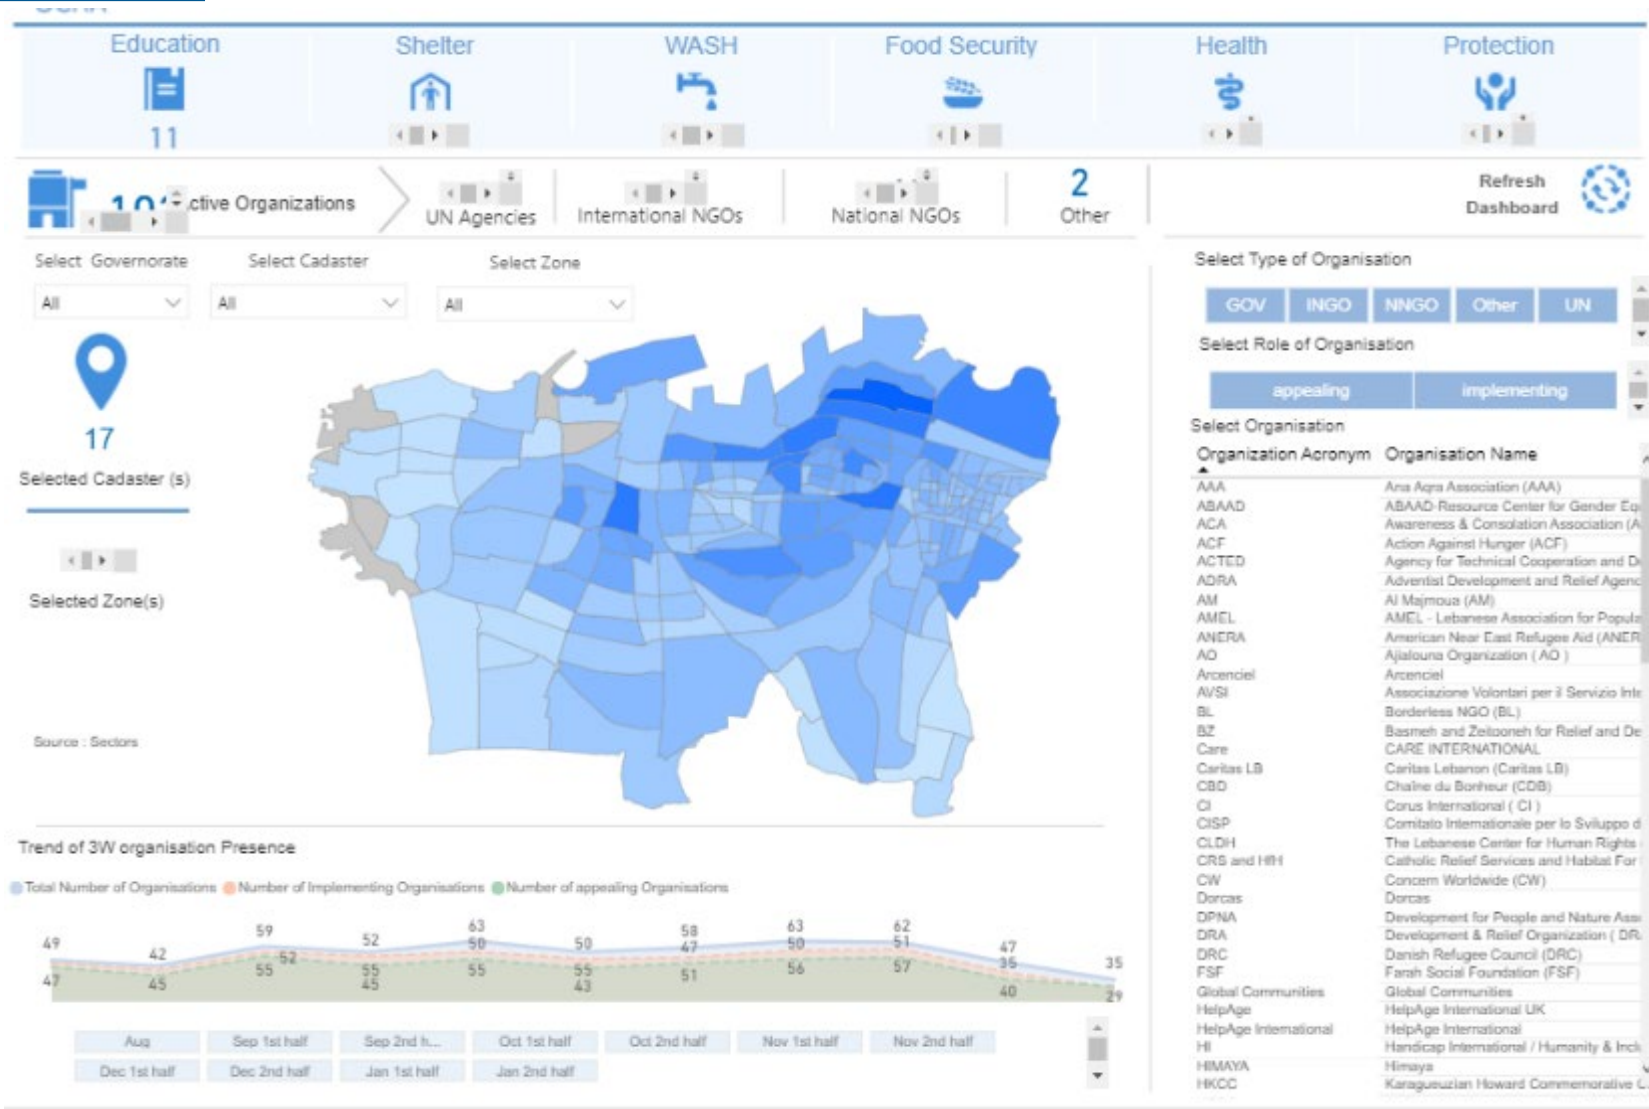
Education
11
Shelter
WASH
Food Security
Health
Protection

1 0 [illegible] ctive Organizations
UN Agencies
International NGOs
National NGOs
2
Other
Refresh Dashboard

Select Governorate
All
Select Cadaster
All
Select Zone
All

17
Selected Cadaster (s)
Selected Zone(s)
Source : Sectors

Select Type of Organisation
GOV
INGO
NNGO
Other
UN
Select Role of Organisation
appealing
implementing
Select Organisation

| Organization Acronym | Organisation Name |
|---|---|
| AAA | Ana Aqra Association (AAA) |
| ABAAD | ABAAD-Resource Center for Gender Eq |
| ACA | Awareness & Consolation Association (A |
| ACF | Action Against Hunger (ACF) |
| ACTED | Agency for Technical Cooperation and D |
| ADRA | Adventist Development and Relief Agenc |
| AM | Al Majmoua (AM) |
| AMEL | AMEL - Lebanese Association for Popula |
| ANERA | American Near East Refugee Aid (ANER |
| AO | Ajialouna Organization ( AO ) |
| Arcenciel | Arcenciel |
| AVSI | Associazione Volontari per il Servizio Int |
| BL | Borderless NGO (BL) |
| BZ | Basmeh and Zeitooneh for Relief and De |
| Care | CARE INTERNATIONAL |
| Caritas LB | Caritas Lebanon (Caritas LB) |
| CBD | Chaine du Bonheur (CDB) |
| CI | Corus International ( CI ) |
| CISP | Comitato Internationale per lo Sviluppo d |
| CLDH | The Lebanese Center for Human Rights |
| CRS and HfH | Catholic Relief Services and Habitat For |
| CW | Concern Worldwide (CW) |
| Dorcas | Dorcas |
| DPNA | Development for People and Nature Ass |
| DRA | Development & Relief Organization ( DR |
| DRC | Danish Refugee Council (DRC) |
| FSF | Farah Social Foundation (FSF) |
| Global Communities | Global Communities |
| HelpAge | HelpAge International UK |
| HelpAge International | HelpAge International |
| HI | Handicap International / Humanity & Incl |
| HIMAYA | Himaya |
| HKCC | Karageuzian Howard Commemorative C |

Trend of 3W organisation Presence
Total Number of Organisations  Number of Implementing Organisations  Number of appealing Organisations

49 47 42 45 59 55 52 52 55 45 63 50 55 50 55 43 58 47 51 63 50 56 62 51 57 47 35 40 35 29

Aug
Sep 1st half
Sep 2nd h...
Oct 1st half
Oct 2nd half
Nov 1st half
Nov 2nd half
Dec 1st half
Dec 2nd half
Jan 1st half
Jan 2nd half